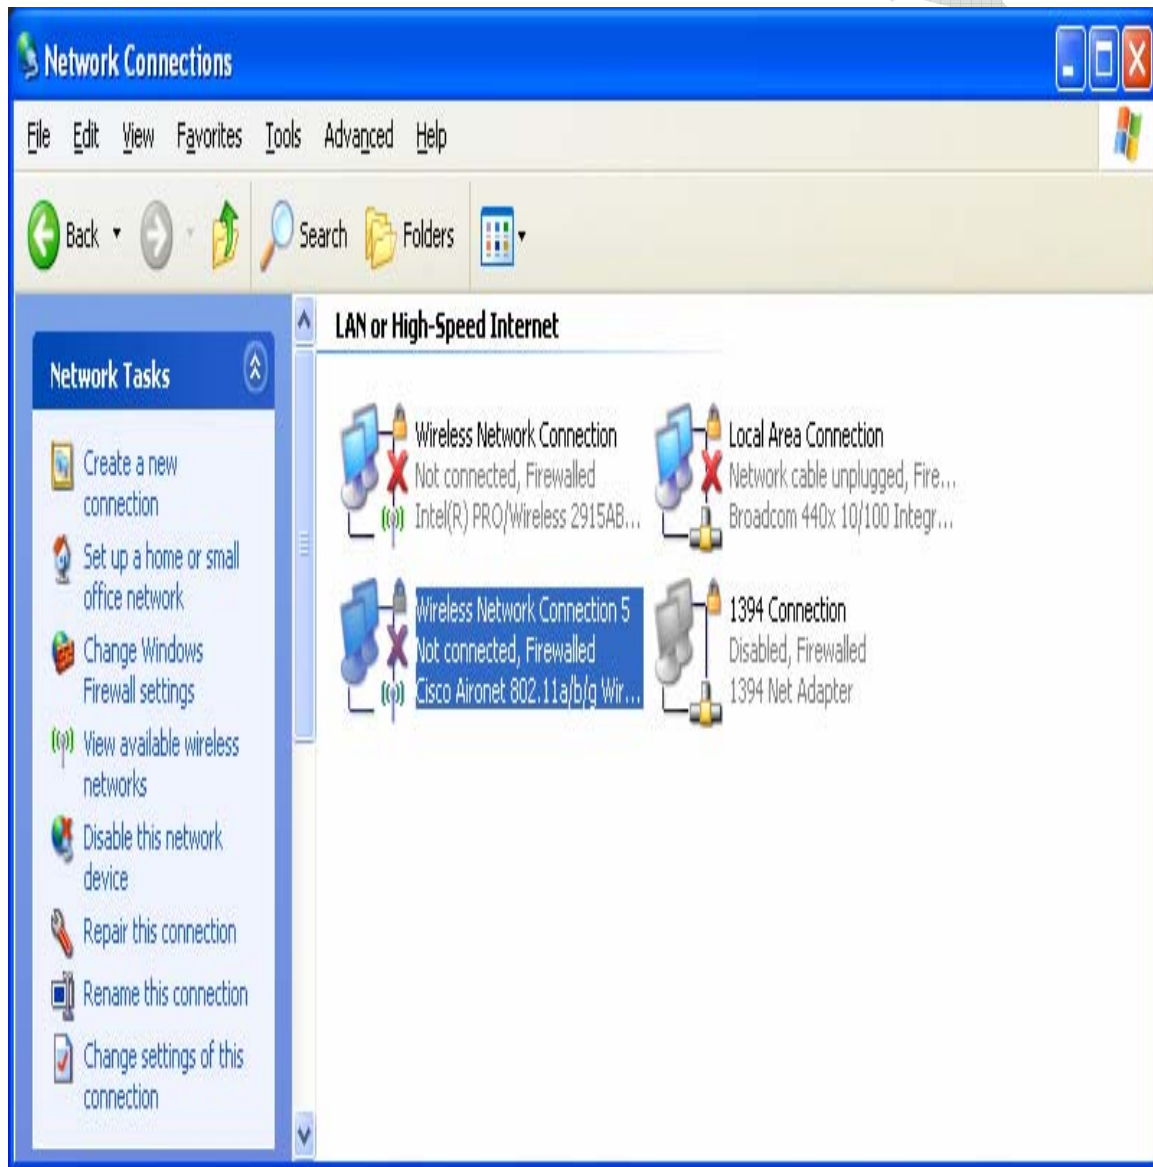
Network Connections

File Edit View Favorites Tools Advanced Help

Back Search Folders

Network Tasks

Create a new connection

Set up a home or small office network

Change Windows Firewall settings

View available wireless networks

Disable this network device

Repair this connection

Rename this connection

Change settings of this connection

LAN or High-Speed Internet

Wireless Network Connection
Not connected, Firewalled
Intel(R) PRO/Wireless 2915AB...

Local Area Connection
Network cable unplugged, Fire...
Broadcom 440x 10/100 Integr...

Wireless Network Connection 5
Not connected, Firewalled
Cisco Aironet 802.11a/b/g Wir...

1394 Connection
Disabled, Firewalled
1394 Net Adapter